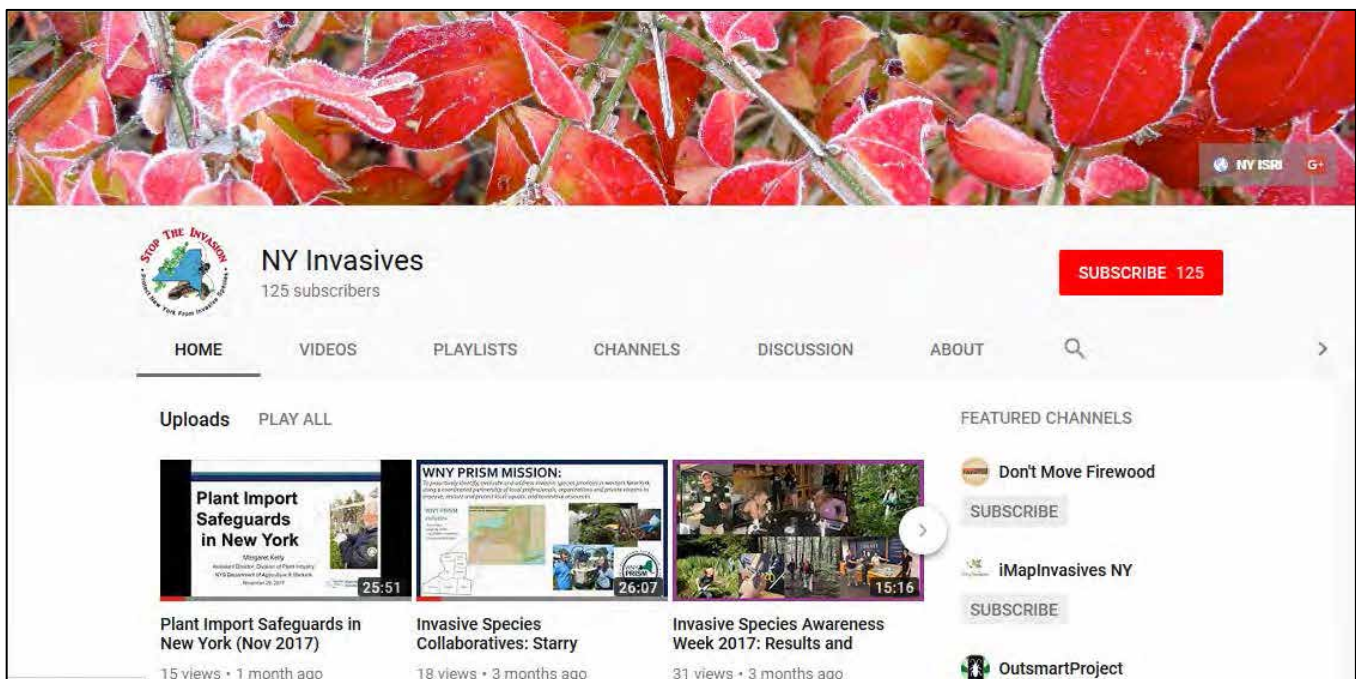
NY ISRI G+

STOP THE INVASION
Protect New York From Invasive Species

NY Invasives
125 subscribers

SUBSCRIBE 125

HOME VIDEOS PLAYLISTS CHANNELS DISCUSSION ABOUT

Uploads PLAY ALL

FEATURED CHANNELS

Plant Import Safeguards in New York
Margaret Kelly
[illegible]
25:51

WNY PRISM MISSION:
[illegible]
26:07

15:16

Plant Import Safeguards in New York (Nov 2017)
15 views • 1 month ago

Invasive Species Collaboratives: Starry
18 views • 3 months ago

Invasive Species Awareness Week 2017: Results and
31 views • 3 months ago

Don't Move Firewood
SUBSCRIBE

iMapInvasives NY
SUBSCRIBE

OutsmartProject